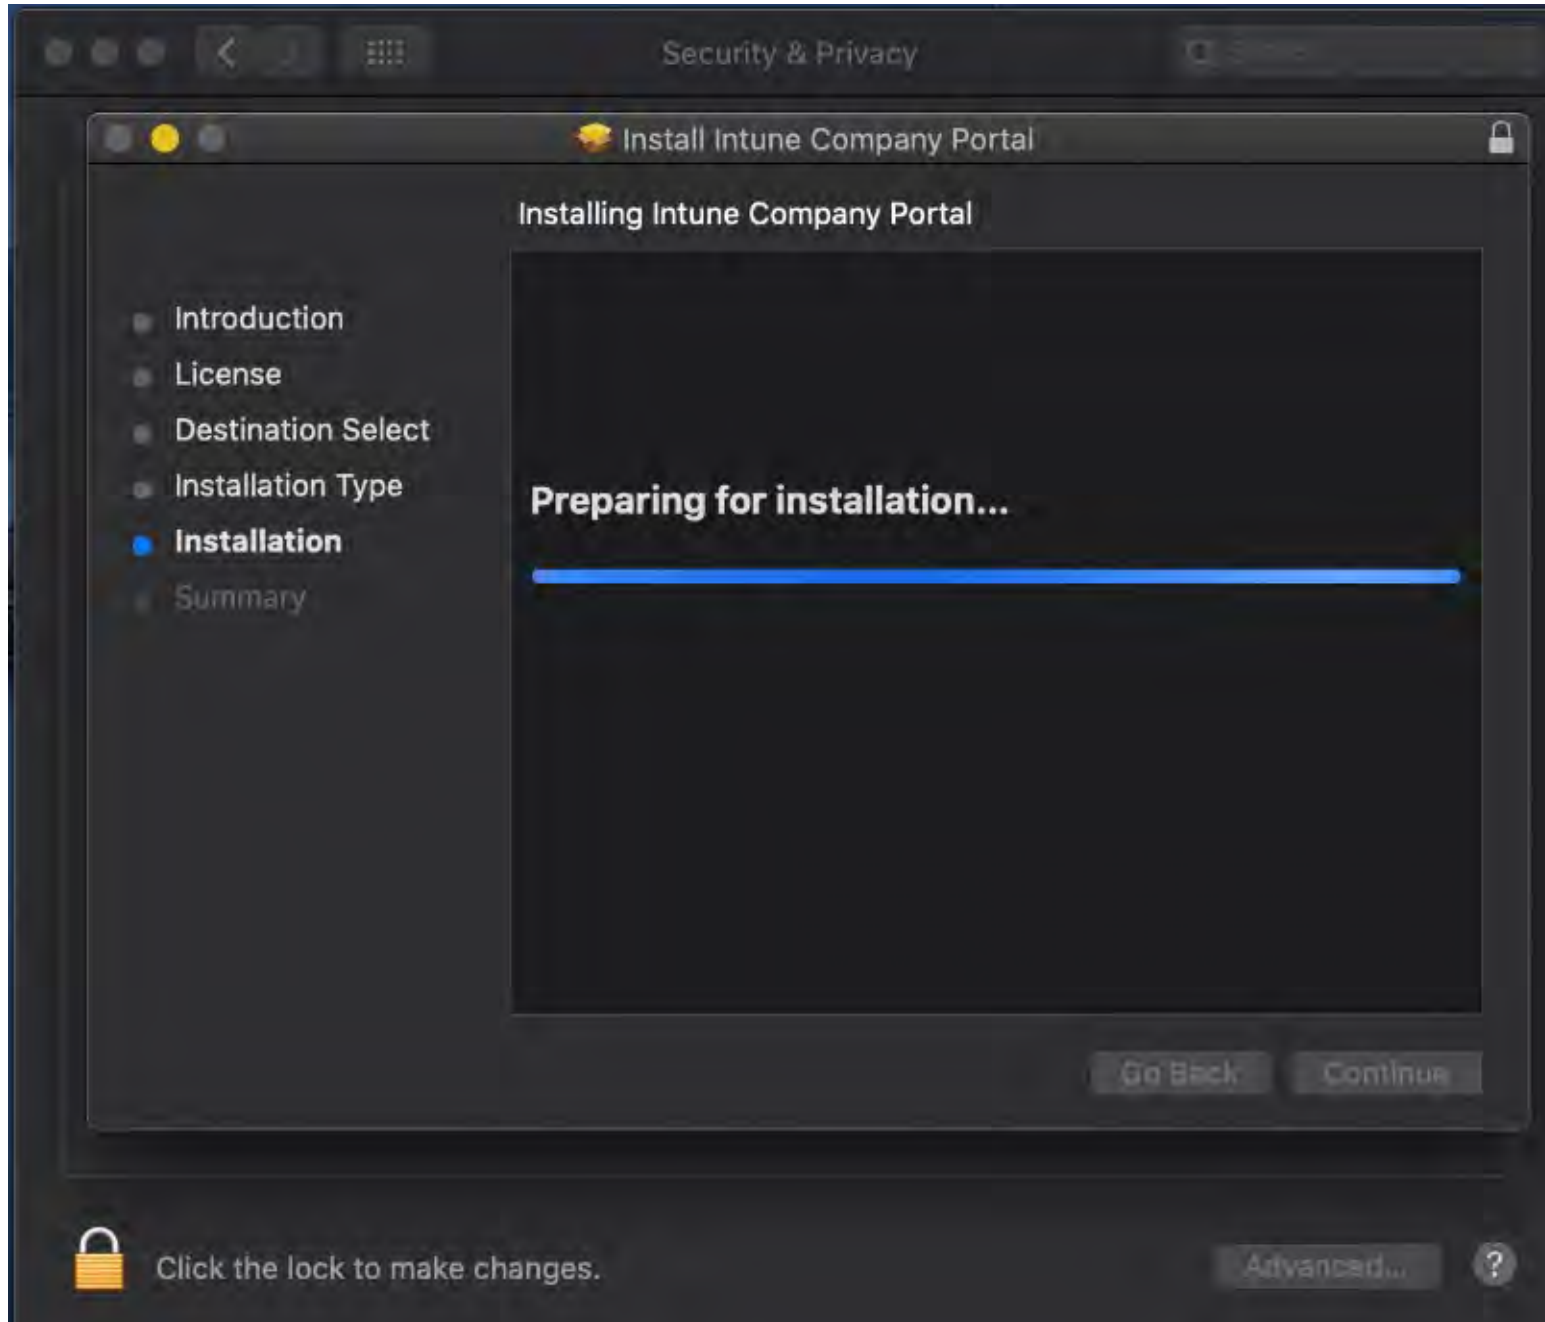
Security & Privacy

Install Intune Company Portal

Installing Intune Company Portal

Introduction
License
Destination Select
Installation Type
Installation
Summary

Preparing for installation...

Go Back
Continue

Click the lock to make changes.

Advanced...

?